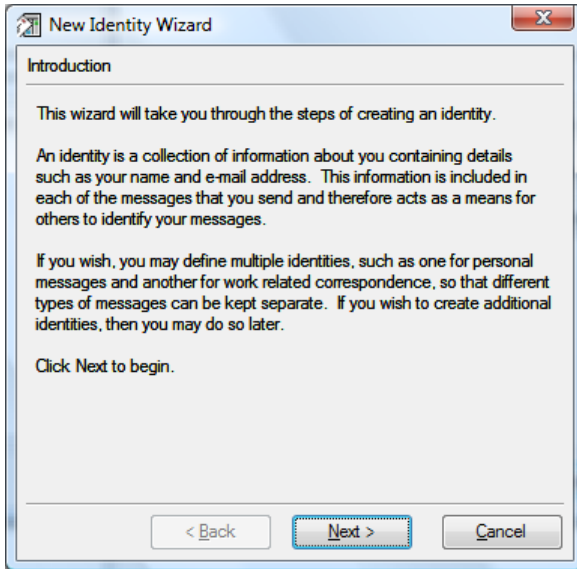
New Identity Wizard

Introduction

This wizard will take you through the steps of creating an identity.

An identity is a collection of information about you containing details such as your name and e-mail address. This information is included in each of the messages that you send and therefore acts as a means for others to identify your messages.

If you wish, you may define multiple identities, such as one for personal messages and another for work related correspondence, so that different types of messages can be kept separate. If you wish to create additional identities, then you may do so later.

Click Next to begin.

< Back
Next >
Cancel